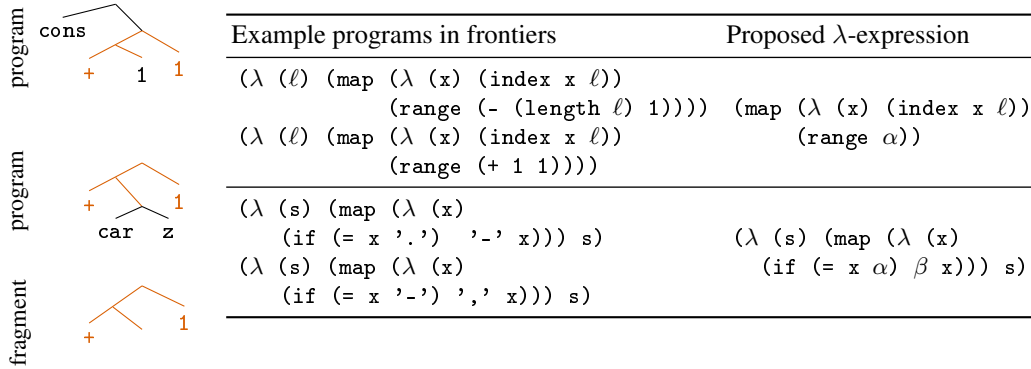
program
cons
+ 1 1

program
+ 1
car z

fragment
+ 1

| Example programs in frontiers | Proposed $\lambda$-expression |
|---|---|
| ($\lambda$ ($\ell$) (map ($\lambda$ (x) (index x $\ell$)) (range (- (length $\ell$) 1)))) ($\lambda$ ($\ell$) (map ($\lambda$ (x) (index x $\ell$)) (range (+ 1 1)))) | (map ($\lambda$ (x) (index x $\ell$)) (range $\alpha$)) |
| ($\lambda$ (s) (map ($\lambda$ (x) (if (= x '.') '-' x))) s) ($\lambda$ (s) (map ($\lambda$ (x) (if (= x '-') ',' x))) s) | ($\lambda$ (s) (map ($\lambda$ (x) (if (= x $\alpha$) $\beta$ x))) s) |